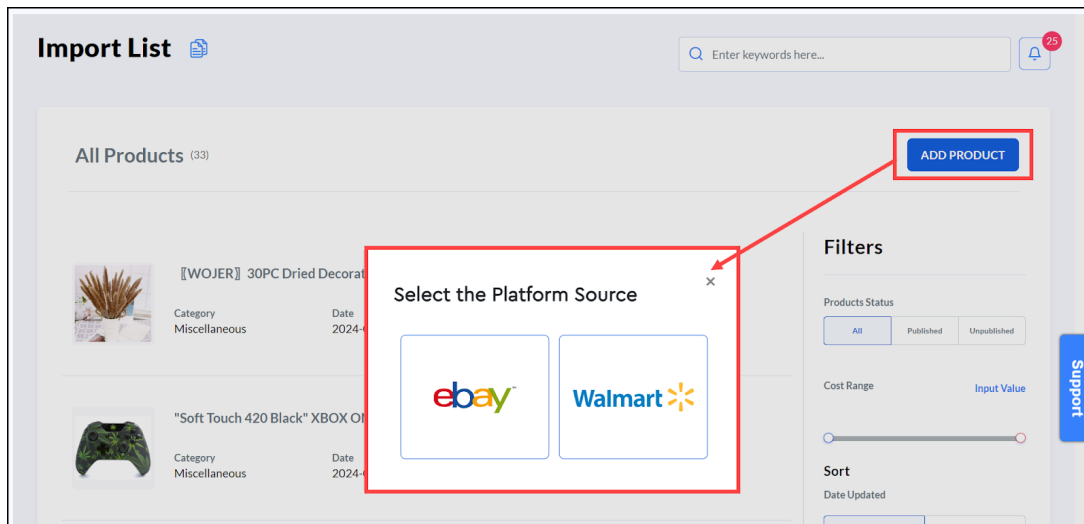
Import List

Enter keywords here...

25

All Products (33)

ADD PRODUCT

〖WOJER〗30PC Dried Decorat

Category
Miscellaneous

Date
2024-0

"Soft Touch 420 Black" XBOX ON

Category
Miscellaneous

Date
2024-0

Select the Platform Source

×

ebay

Walmart

Filters

Products Status

All | Published | Unpublished

Cost Range

Input Value

Sort

Date Updated

Support